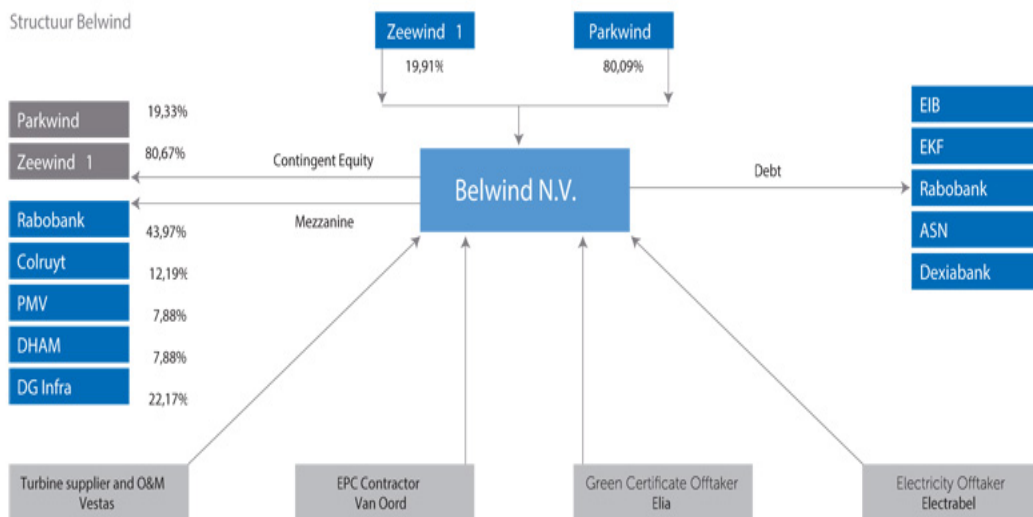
Structuur Belwind

Zeewind 1
19,91%

Parkwind
80,09%

Parkwind 19,33%
Zeewind 1 80,67%

Contingent Equity

Belwind N.V.

Debt

Mezzanine

Rabobank 43,97%
Colruyt 12,19%
PMV 7,88%
DHAM 7,88%
DG Infra 22,17%

EIB
EKF
Rabobank
ASN
Dexiabank

Turbine supplier and O&M
Vestas

EPC Contractor
Van Oord

Green Certificate Offtaker
Elia

Electricity Offtaker
Electrabel